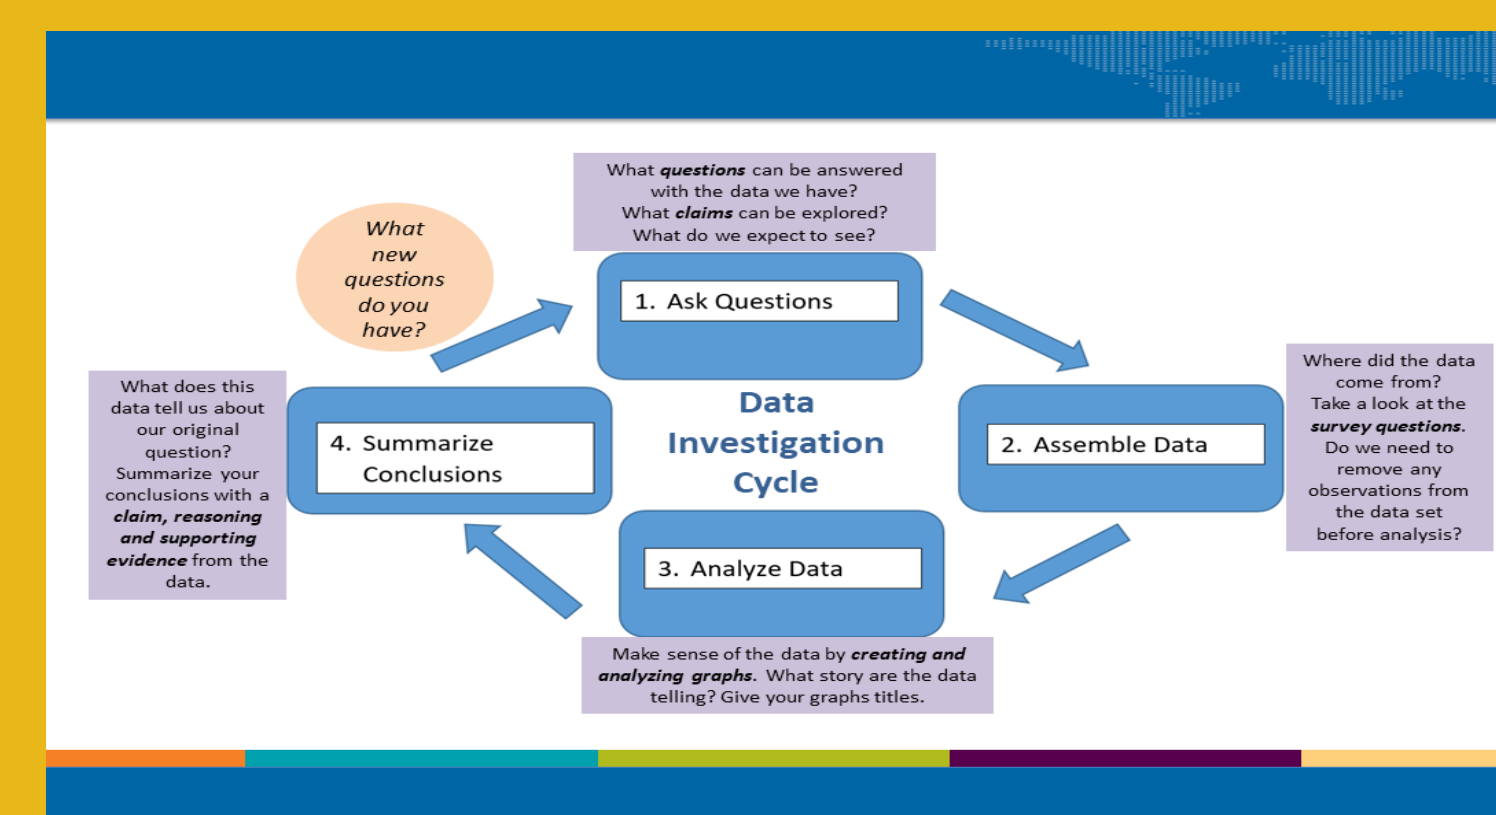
What ***questions*** can be answered with the data we have?
What ***claims*** can be explored?
What do we expect to see?

*What new questions do you have?*

1. Ask Questions

Data Investigation Cycle

What does this data tell us about our original question? Summarize your conclusions with a ***claim, reasoning and supporting evidence*** from the data.

4. Summarize Conclusions

2. Assemble Data

Where did the data come from? Take a look at the ***survey questions***. Do we need to remove any observations from the data set before analysis?

3. Analyze Data

Make sense of the data by ***creating and analyzing graphs***. What story are the data telling? Give your graphs titles.